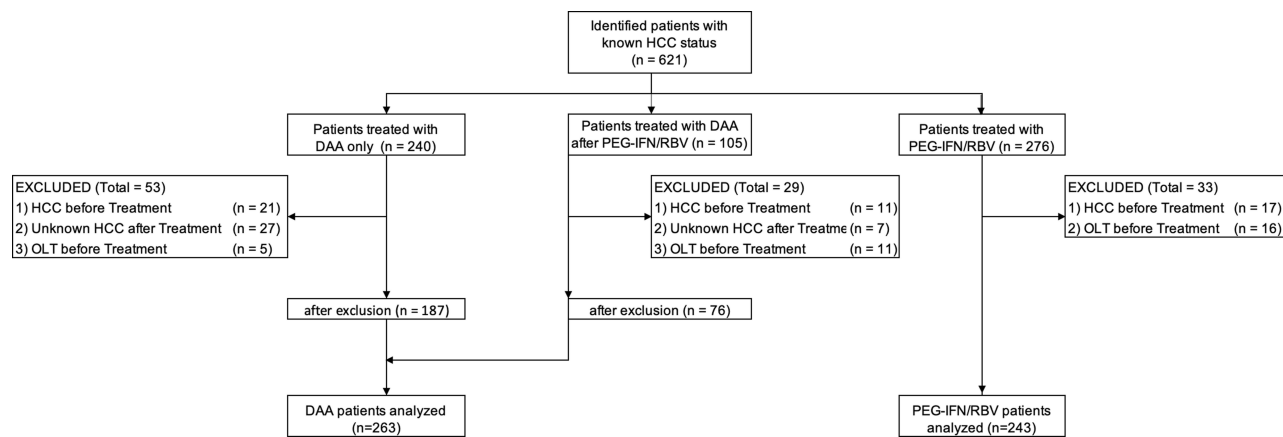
Identified patients with known HCC status (n = 621)

Patients treated with DAA only (n = 240)

Patients treated with DAA after PEG-IFN/RBV (n = 105)

Patients treated with PEG-IFN/RBV (n = 276)

EXCLUDED (Total = 53)
1) HCC before Treatment (n = 21)
2) Unknown HCC after Treatment (n = 27)
3) OLT before Treatment (n = 5)

EXCLUDED (Total = 29)
1) HCC before Treatment (n = 11)
2) Unknown HCC after Treatme (n = 7)
3) OLT before Treatment (n = 11)

EXCLUDED (Total = 33)
1) HCC before Treatment (n = 17)
2) OLT before Treatment (n = 16)

after exclusion (n = 187)

after exclusion (n = 76)

DAA patients analyzed (n=263)

PEG-IFN/RBV patients analyzed (n=243)